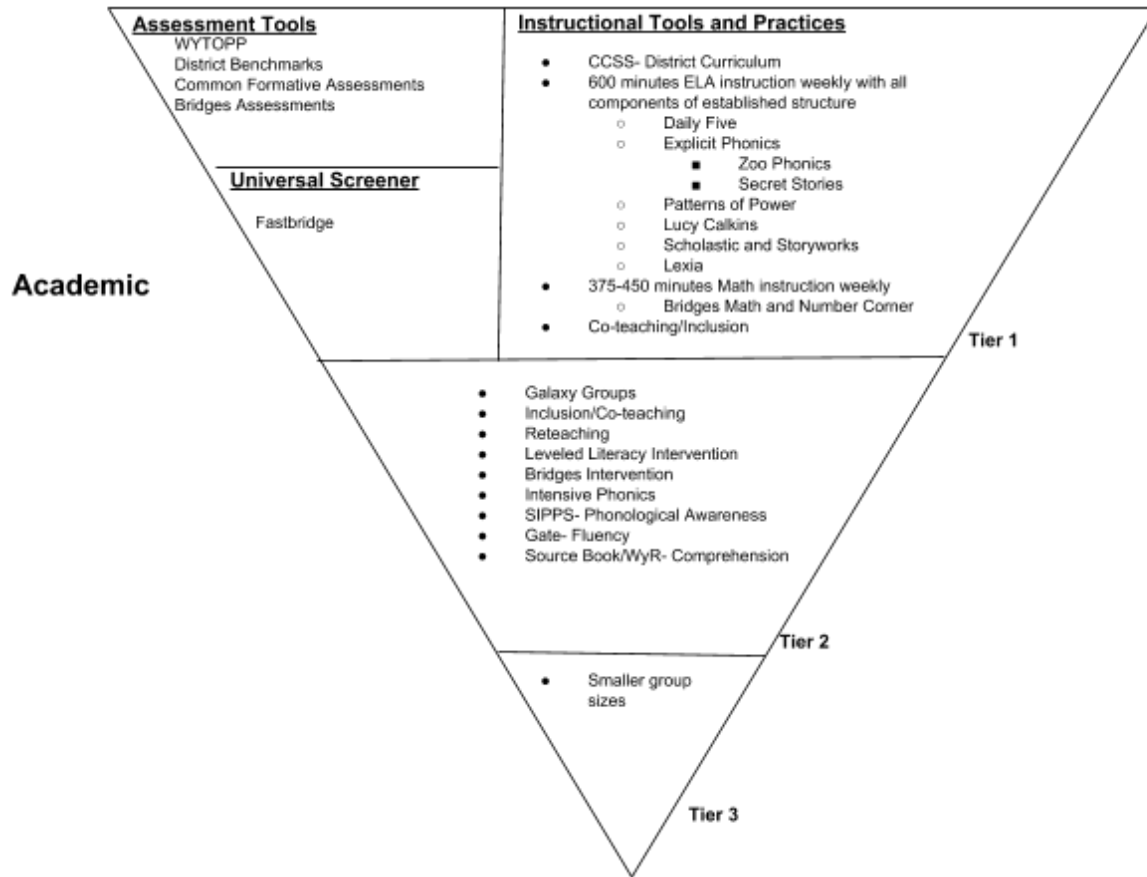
Academic

Assessment Tools
WYTOPP
District Benchmarks
Common Formative Assessments
Bridges Assessments

Universal Screener
Fastbridge

Instructional Tools and Practices
- CCSS- District Curriculum
- 600 minutes ELA instruction weekly with all components of established structure
  - Daily Five
  - Explicit Phonics
    - Zoo Phonics
    - Secret Stories
  - Patterns of Power
  - Lucy Calkins
  - Scholastic and Storyworks
  - Lexia
- 375-450 minutes Math instruction weekly
  - Bridges Math and Number Corner
- Co-teaching/Inclusion

Tier 1

- Galaxy Groups
- Inclusion/Co-teaching
- Reteaching
- Leveled Literacy Intervention
- Bridges Intervention
- Intensive Phonics
- SIPPS- Phonological Awareness
- Gate- Fluency
- Source Book/WyR- Comprehension

Tier 2

- Smaller group sizes

Tier 3